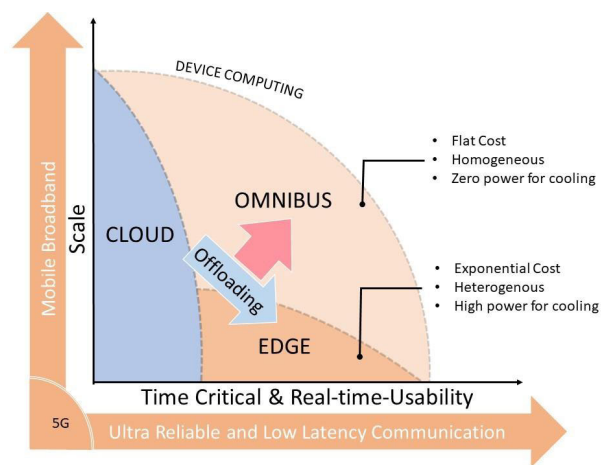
Mobile Broadband

Scale

DEVICE COMPUTING

CLOUD

OMNIBUS

Offloading

EDGE

• Flat Cost
• Homogeneous
• Zero power for cooling

• Exponential Cost
• Heterogenous
• High power for cooling

Time Critical & Real-time-Usability

5G

Ultra Reliable and Low Latency Communication